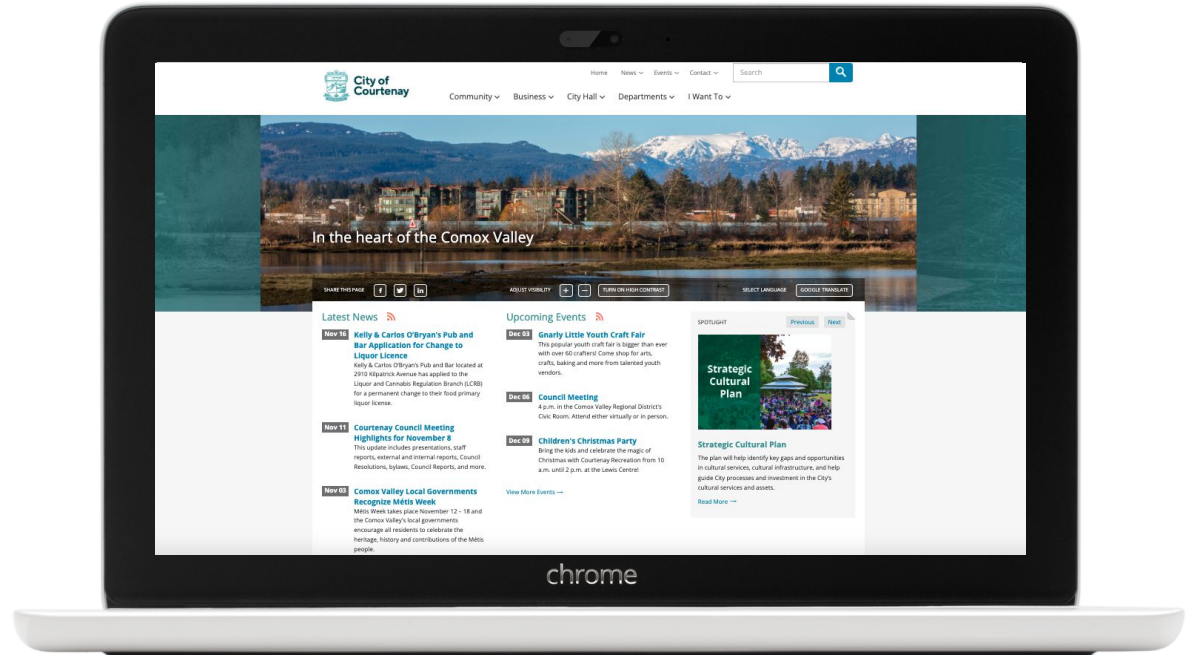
City of Courtenay

Home News Events Contact Search

Community Business City Hall Departments I Want To

In the heart of the Comox Valley

SHARE THIS PAGE

ADJUST VISIBILITY + – TURN ON HIGH CONTRAST

SELECT LANGUAGE GOOGLE TRANSLATE

Latest News

Nov 16 Kelly & Carlos O'Bryan's Pub and Bar Application for Change to Liquor Licence
Kelly & Carlos O'Bryan's Pub and Bar located at 2910 Kilpatrick Avenue has applied to the Liquor and Cannabis Regulation Branch (LCRB) for a permanent change to their food primary liquor license.

Nov 11 Courtenay Council Meeting Highlights for November 8
This update includes presentations, staff reports, external and internal reports, Council Resolutions, bylaws, Council Reports, and more.

Nov 03 Comox Valley Local Governments Recognize Métis Week
Métis Week takes place November 12 – 18 and the Comox Valley's local governments encourage all residents to celebrate the heritage, history and contributions of the Métis people.

Upcoming Events

Dec 03 Gnarly Little Youth Craft Fair
This popular youth craft fair is bigger than ever with over 60 crafters! Come shop for arts, crafts, baking and more from talented youth vendors.

Dec 06 Council Meeting
4 p.m. in the Comox Valley Regional District's Civic Room. Attend either virtually or in person.

Dec 09 Children's Christmas Party
Bring the kids and celebrate the magic of Christmas with Courtenay Recreation from 10 a.m. until 2 p.m. at the Lewis Centre!

View More Events →

SPOTLIGHT Previous Next

Strategic Cultural Plan

Strategic Cultural Plan
The plan will help identify key gaps and opportunities in cultural services, cultural infrastructure, and help guide City processes and investment in the City's cultural services and assets.

Read More →

chrome